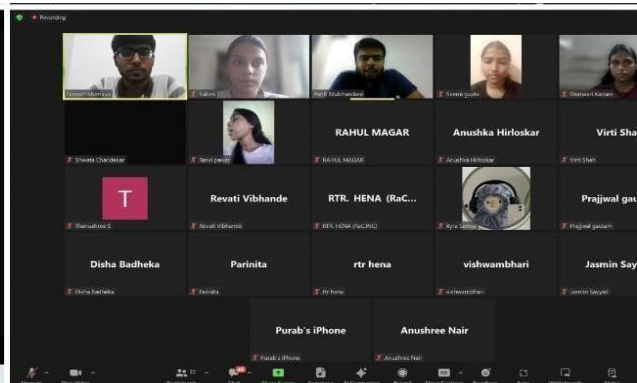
Recording

Suman Mishra
Sakshi
Parth Mukhandani
Sneha gupta
Shravani Kadam

Shweta Chandekar
Tanvi pawar
RAHUL MAGAR
RAHUL MAGAR
Anushka Hirloskar
Anushka Hirloskar
Virti Sha
Virti Shah

T
Tharushree S
Revati Vibhande
Revati Vibhande
RTR. HENA (RaC...
RTR. HENA (RaCJVC)
Kyra Sen
Prajjwal gau
Prajjwal gautam

Disha Badheka
Disha Badheka
Parinita
Parinita
rtr hena
rtr hena
vishwambhari
vishwambhari
Jasmin Say
Jasmin Sayyed

Purab's iPhone
Purab's iPhone
Anushree Nair
Anushree Nair

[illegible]